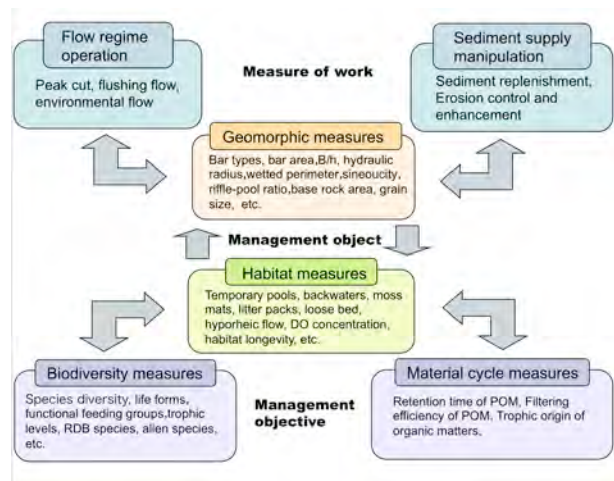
Flow regime operation

Peak cut, flushing flow, environmental flow

Measure of work

Sediment supply manipulation

Sediment replenishment, Erosion control and enhancement

Geomorphic measures

Bar types, bar area,B/h, hydraulic radius,wetted perimeter,sineoucity, riffle-pool ratio,base rock area, grain size, etc.

Management object

Habitat measures

Temporary pools, backwaters, moss mats, litter packs, loose bed, hyporheic flow, DO concentration, habitat longevity, etc.

Biodiversity measures

Species diversity, life forms, functional feeding groups,trophic levels, RDB species, alien species, etc.

Management objective

Material cycle measures

Retention time of POM, Filtering efficiency of POM, Trophic origin of organic matters.